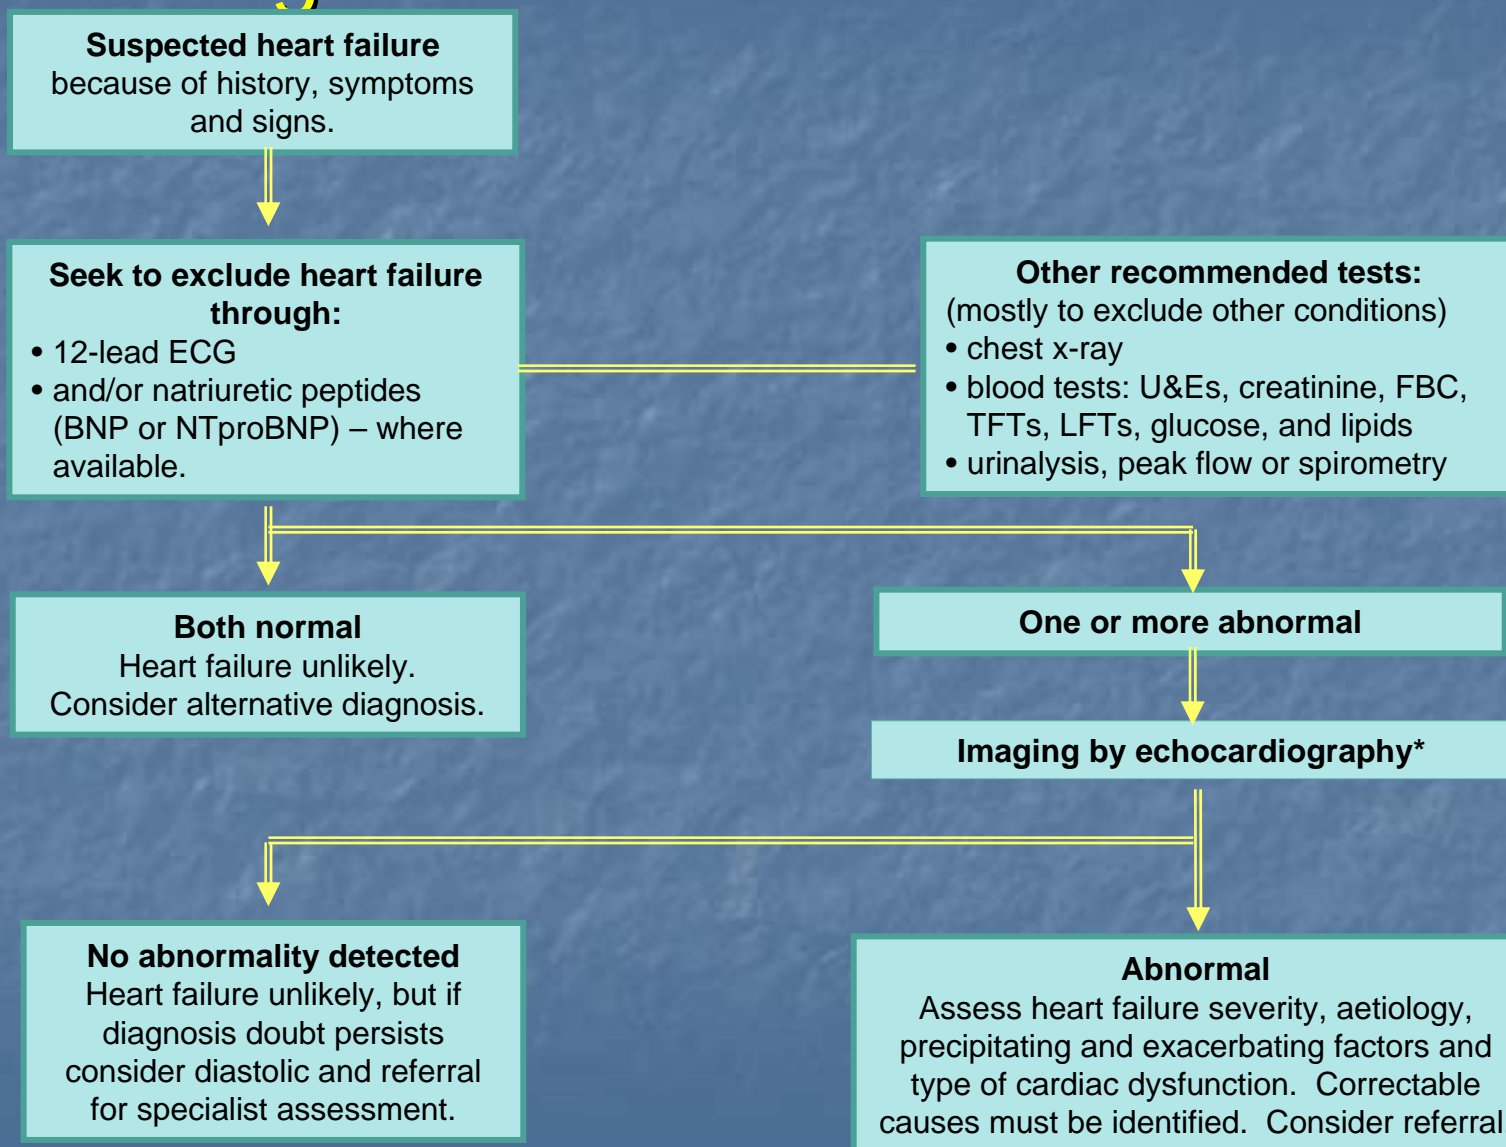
**Suspected heart failure**
because of history, symptoms and signs.

**Seek to exclude heart failure through:**
• 12-lead ECG
• and/or natriuretic peptides (BNP or NTproBNP) – where available.

**Other recommended tests:**
(mostly to exclude other conditions)
• chest x-ray
• blood tests: U&Es, creatinine, FBC, TFTs, LFTs, glucose, and lipids
• urinalysis, peak flow or spirometry

**Both normal**
Heart failure unlikely. Consider alternative diagnosis.

**One or more abnormal**

**Imaging by echocardiography***

**No abnormality detected**
Heart failure unlikely, but if diagnosis doubt persists consider diastolic and referral for specialist assessment.

**Abnormal**
Assess heart failure severity, aetiology, precipitating and exacerbating factors and type of cardiac dysfunction. Correctable causes must be identified. Consider referral